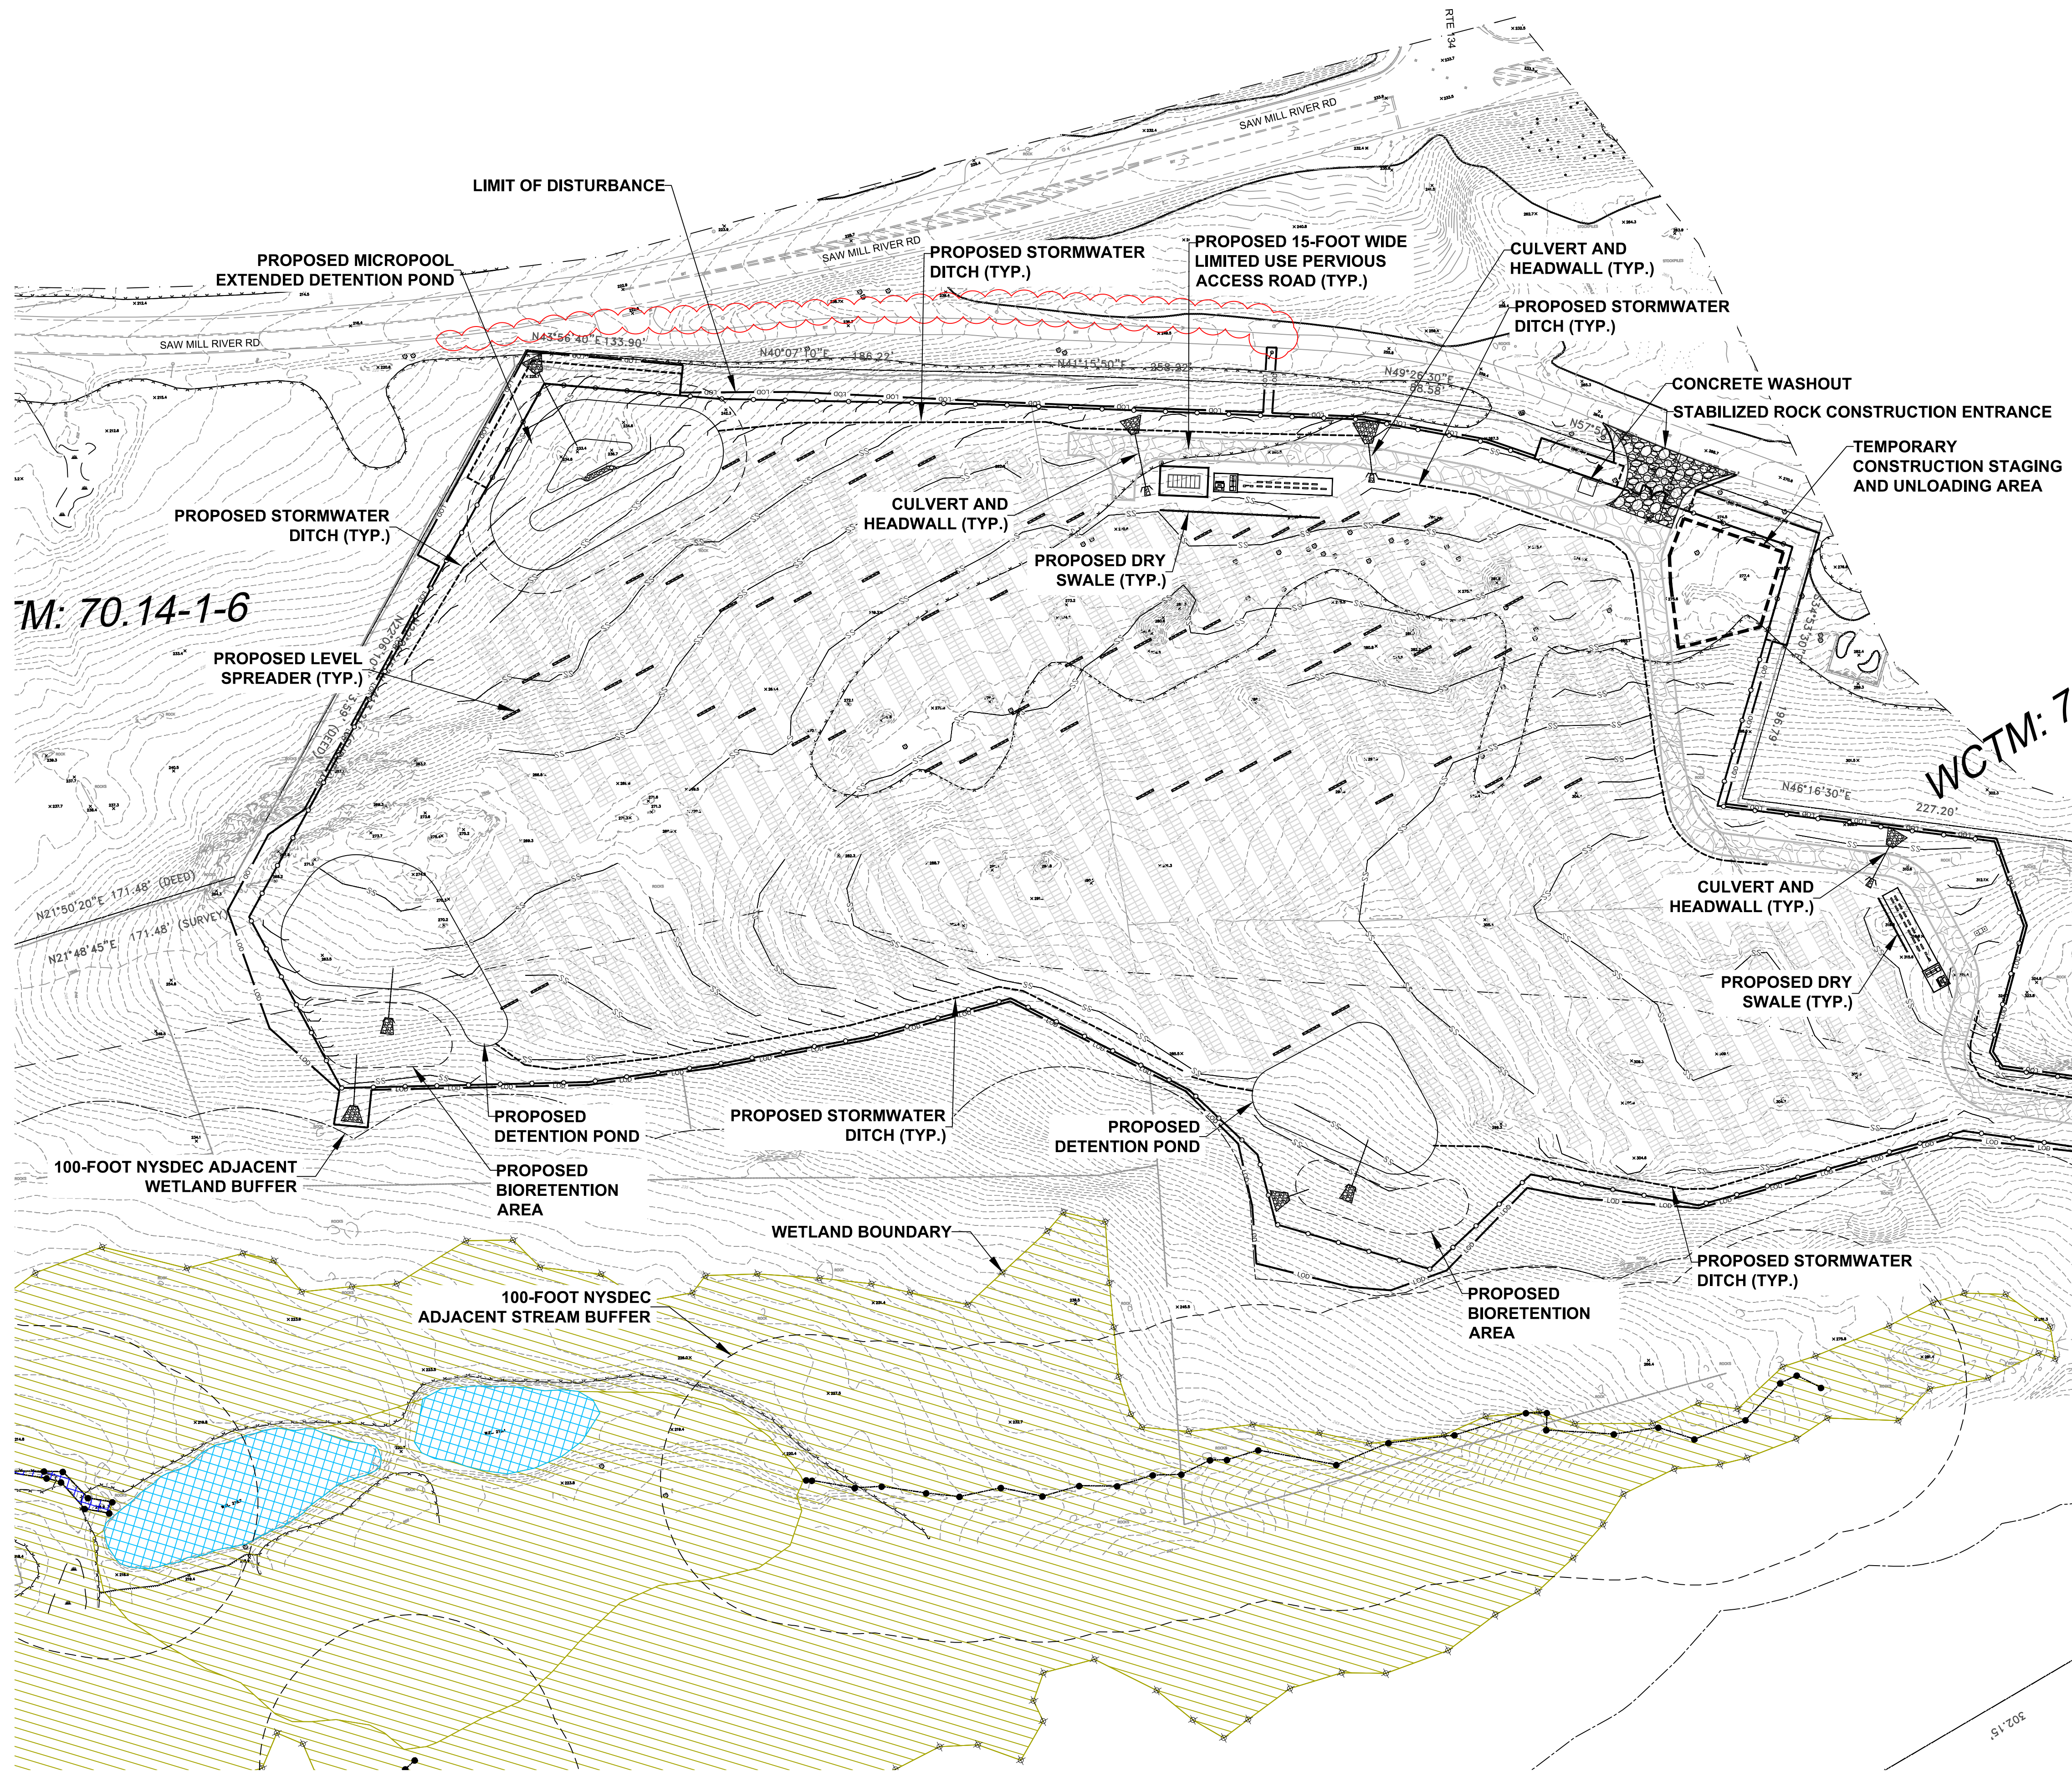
RTE. 134

SAW MILL RIVER RD

LIMIT OF DISTURBANCE

PROPOSED MICROPOOL EXTENDED DETENTION POND

SAW MILL RIVER RD

PROPOSED STORMWATER DITCH (TYP.)

PROPOSED 15-FOOT WIDE LIMITED USE PERVIOUS ACCESS ROAD (TYP.)

CULVERT AND HEADWALL (TYP.)

PROPOSED STORMWATER DITCH (TYP.)

SAW MILL RIVER RD

N43°56'40"E 133.90'

N40°07'10"E 186.22'

N41°15'50"E 258.92'

N49°26'30"E 88.58'

N57°5

CONCRETE WASHOUT

STABILIZED ROCK CONSTRUCTION ENTRANCE

TEMPORARY CONSTRUCTION STAGING AND UNLOADING AREA

PROPOSED STORMWATER DITCH (TYP.)

CULVERT AND HEADWALL (TYP.)

PROPOSED DRY SWALE (TYP.)

TM: 70.14-1-6

PROPOSED LEVEL SPREADER (TYP.)

(DEED)

S34°53'30"E

196.79'

WCTM: 7

N46°16'30"E

227.20'

CULVERT AND HEADWALL (TYP.)

PROPOSED DRY SWALE (TYP.)

N21°50'20"E 171.48' (DEED)

N21°48'45"E 171.48' (SURVEY)

PROPOSED DETENTION POND

PROPOSED STORMWATER DITCH (TYP.)

PROPOSED DETENTION POND

100-FOOT NYSDEC ADJACENT WETLAND BUFFER

PROPOSED BIORETENTION AREA

WETLAND BOUNDARY

PROPOSED STORMWATER DITCH (TYP.)

100-FOOT NYSDEC ADJACENT STREAM BUFFER

PROPOSED BIORETENTION AREA

302.15'